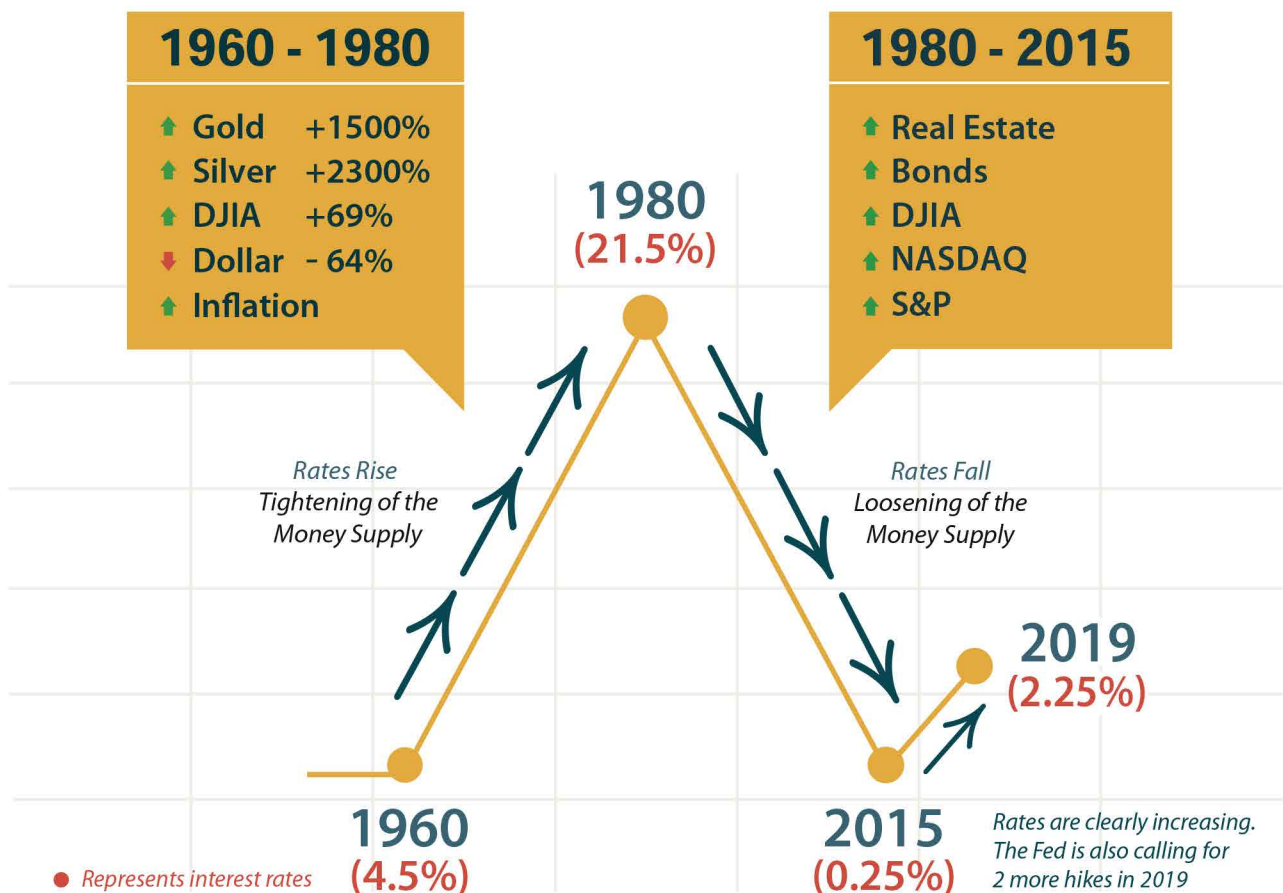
1960 - 1980

Gold +1500%
Silver +2300%
DJIA +69%
Dollar - 64%
Inflation

1980 - 2015

Real Estate
Bonds
DJIA
NASDAQ
S&P

1980
(21.5%)

Rates Rise
Tightening of the Money Supply

Rates Fall
Loosening of the Money Supply

2019
(2.25%)

1960
(4.5%)

2015
(0.25%)

Rates are clearly increasing. The Fed is also calling for 2 more hikes in 2019

Represents interest rates